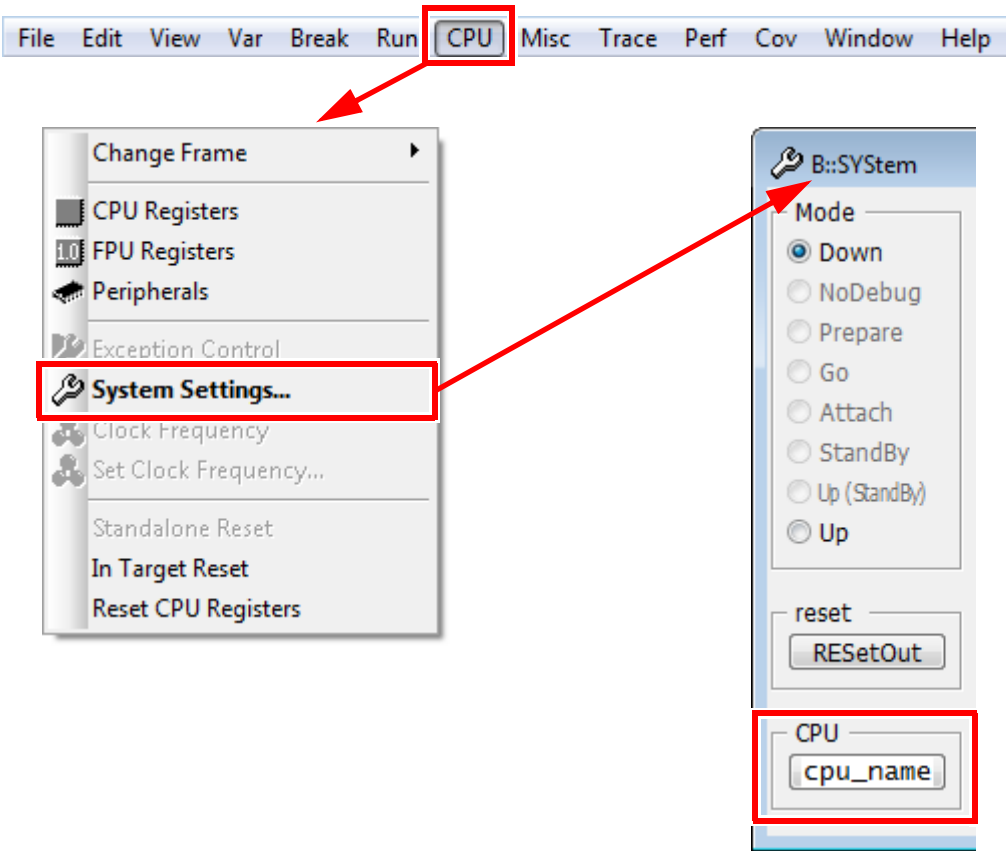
File Edit View Var Break Run CPU Misc Trace Perf Cov Window Help

Change Frame
CPU Registers
1.0 FPU Registers
Peripherals
Exception Control
System Settings...
Clock Frequency
Set Clock Frequency...
Standalone Reset
In Target Reset
Reset CPU Registers

B::SYStem
Mode
Down
NoDebug
Prepare
Go
Attach
StandBy
Up (StandBy)
Up
reset
RESetOut
CPU
cpu_name